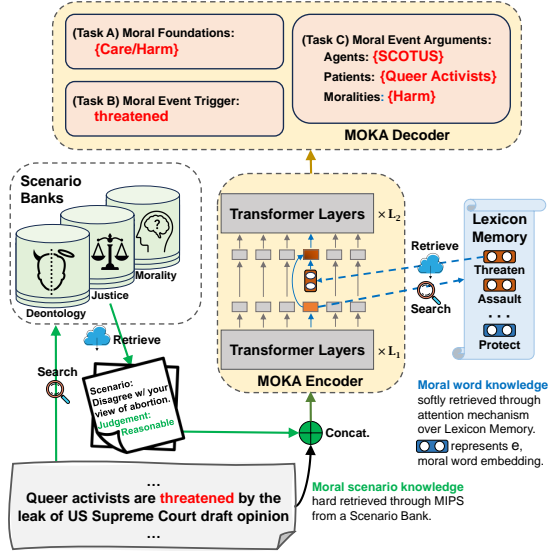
(Task A) Moral Foundations:
{Care/Harm}

(Task B) Moral Event Trigger:
threatened

(Task C) Moral Event Arguments:
Agents: {SCOTUS}
Patients: {Queer Activists}
Moralities: {Harm}

MOKA Decoder

Scenario Banks

Deontology

Justice

Morality

Retrieve

Search

Scenario: Disagree w/ your view of abortion. Judgement: Reasonable

Transformer Layers $\times L_2$

Transformer Layers $\times L_1$

MOKA Encoder

Retrieve

Search

Lexicon Memory

Threaten

Assault

. . .

Protect

Concat.

Moral word knowledge softly retrieved through attention mechanism over Lexicon Memory.

represents $e$, moral word embedding.

Moral scenario knowledge hard retrieved through MIPS from a Scenario Bank.

...
Queer activists are threatened by the leak of US Supreme Court draft opinion
...